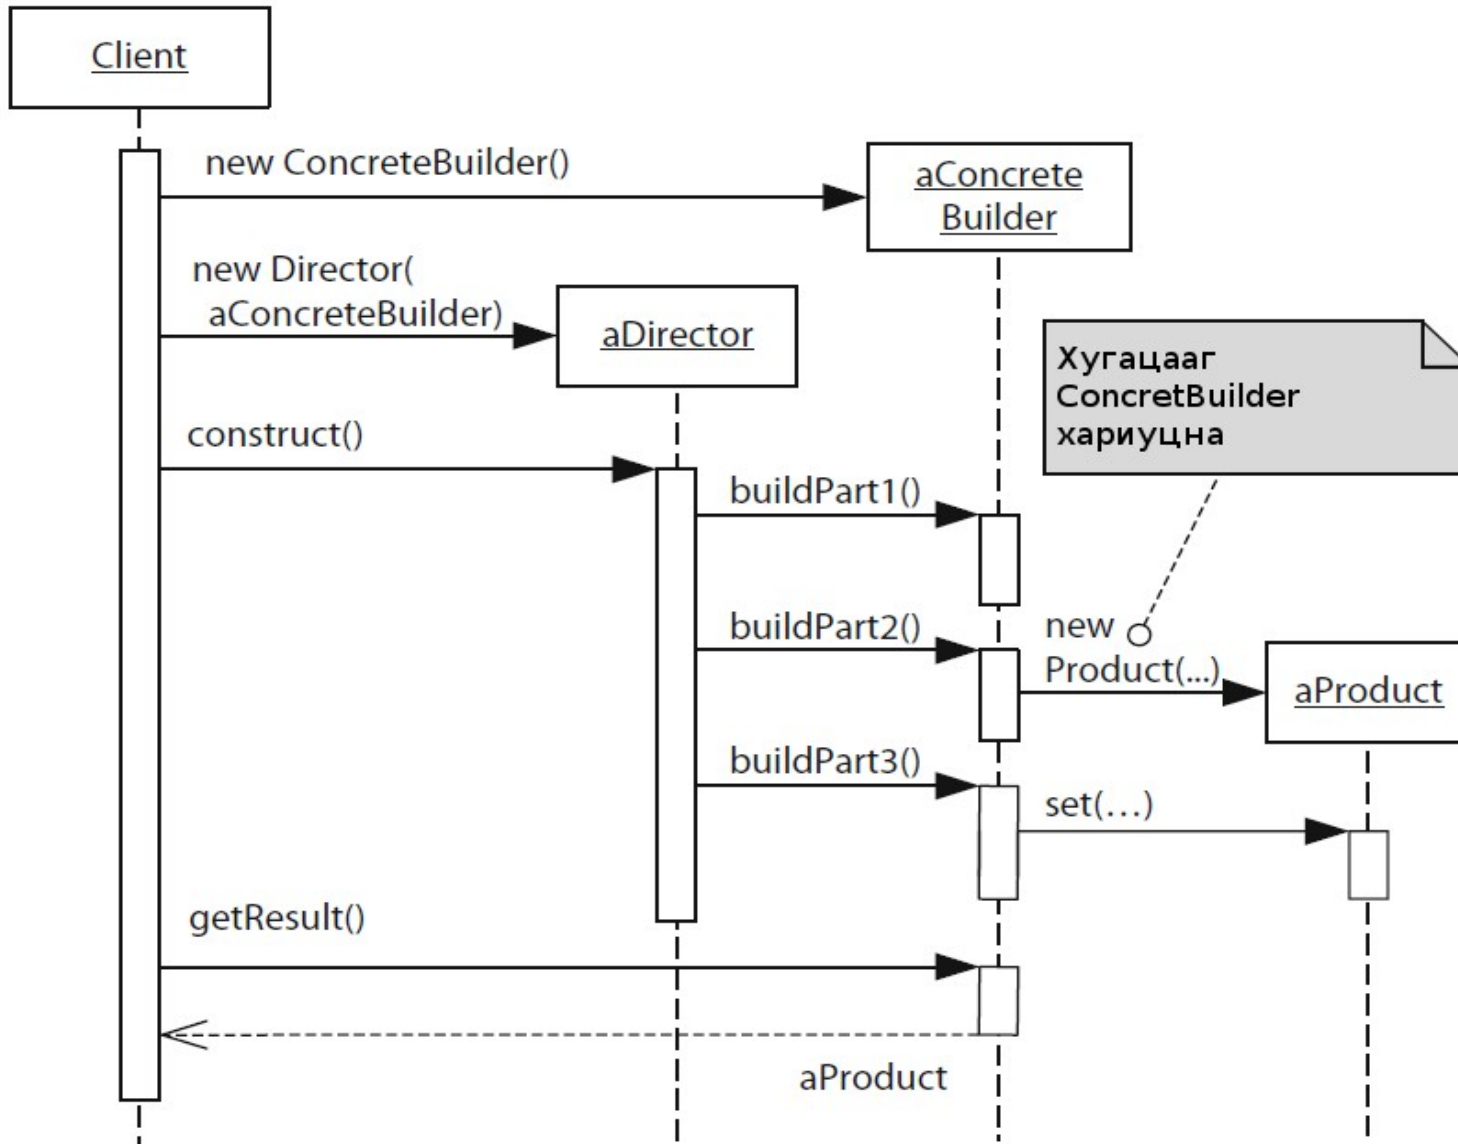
Client

new ConcreteBuilder()

aConcrete Builder

new Director( aConcreteBuilder)

aDirector

Хугацааг ConcretBuilder хариуцна

construct()

buildPart1()

buildPart2()

new Product(...)

aProduct

buildPart3()

set(...)

getResult()

aProduct